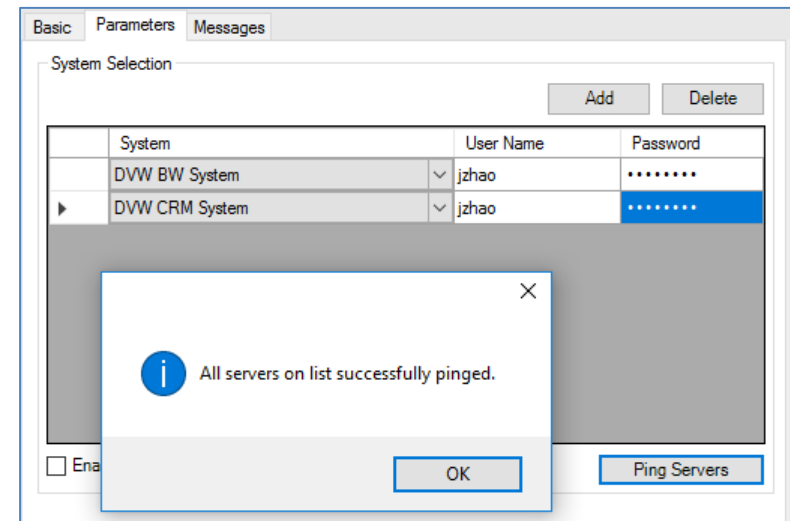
Basic Parameters Messages

System Selection

Add Delete

| | System | User Name | Password |
|---|---|---|---|
| | DVW BW System | jzhao | •••••••• |
| ▸ | DVW CRM System | jzhao | •••••••• |

All servers on list successfully pinged.

OK

Ena

Ping Servers